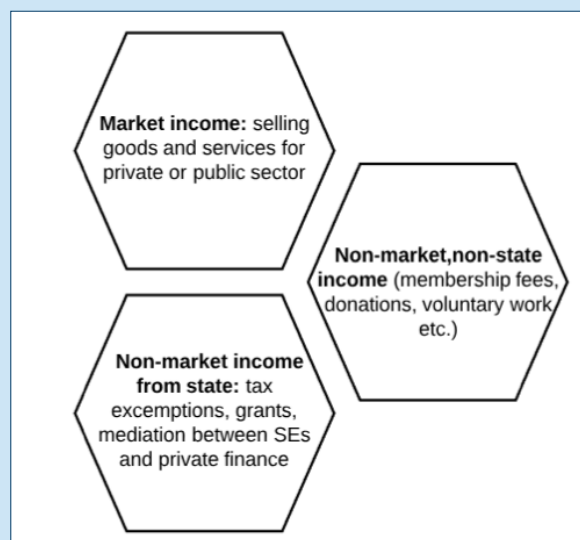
**Market income:** selling goods and services for private or public sector

**Non-market,non-state income** (membership fees, donations, voluntary work etc.)

**Non-market income from state:** tax excemptions, grants, mediation between SEs and private finance